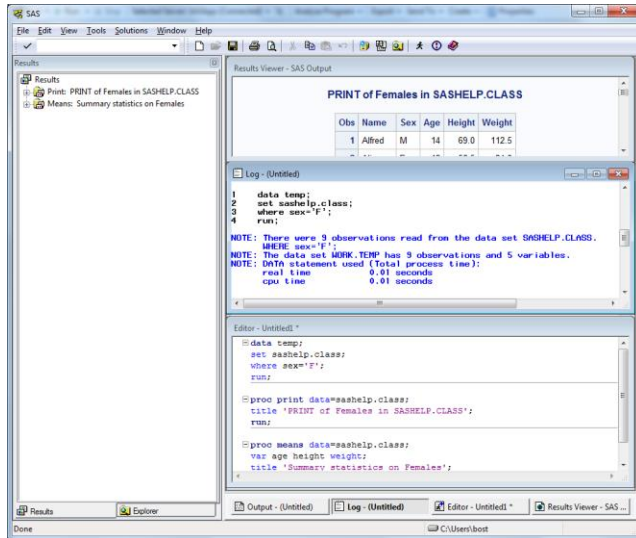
SAS

File Edit View Tools Solutions Window Help

Results

Results
Print: PRINT of Females in SASHELP.CLASS
Means: Summary statistics on Females

Results Viewer - SAS Output

PRINT of Females in SASHELP.CLASS

| Obs | Name | Sex | Age | Height | Weight |
|---|---|---|---|---|---|
| 1 | Alfred | M | 14 | 69.0 | 112.5 |

Log - (Untitled)

1 data temp;
2 set sashelp.class;
3 where sex='F';
4 run;

NOTE: There were 9 observations read from the data set SASHELP.CLASS.
WHERE sex='F';
NOTE: The data set WORK.TEMP has 9 observations and 5 variables.
NOTE: DATA statement used (Total process time):
real time 0.01 seconds
cpu time 0.01 seconds

Editor - Untitled1 *

data temp;
set sashelp.class;
where sex='F';
run;

proc print data=sashelp.class;
title 'PRINT of Females in SASHELP.CLASS';
run;

proc means data=sashelp.class;
var age height weight;
title 'Summary statistics on Females';

Results | Explorer

Output - (Untitled) | Log - (Untitled) | Editor - Untitled1 * | Results Viewer - SAS ...

Done

C:\Users\bost